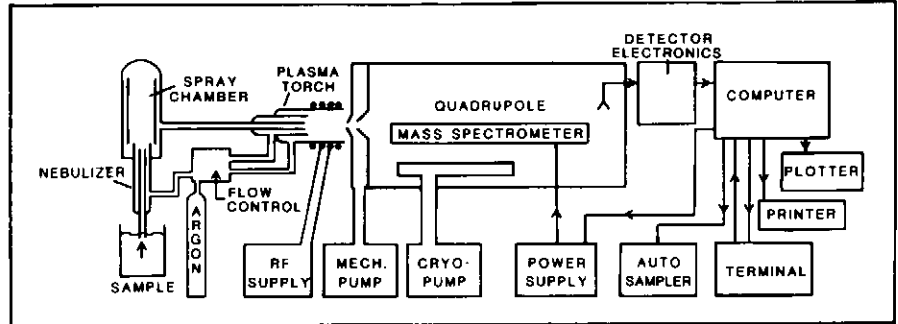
SPRAY CHAMBER

PLASMA TORCH

QUADRUPOLE

MASS SPECTROMETER

DETECTOR ELECTRONICS

COMPUTER

NEBULIZER

FLOW CONTROL

ARGON

PLOTTER

PRINTER

SAMPLE

RF SUPPLY

MECH. PUMP

CRYO-PUMP

POWER SUPPLY

AUTO SAMPLER

TERMINAL